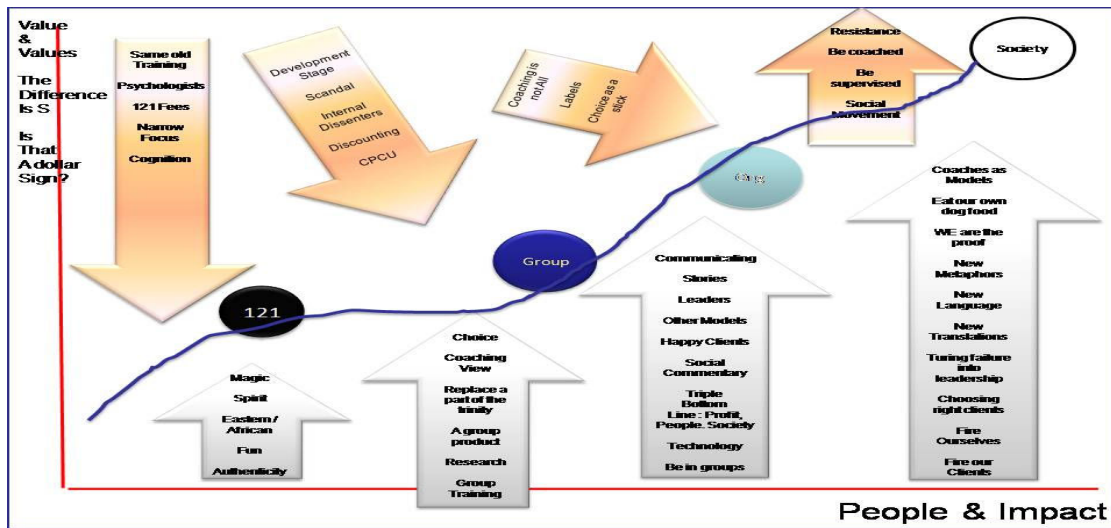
Value & Values

The Difference Is S

Is That A dollar Sign?

Same old Training

Psychologists

121 Fees

Narrow Focus

Cognition

Development Stage

Scandal

Internal Dissenters

Discounting

CPCU

Coaching is not All

Labels

Choice as a stick

Resistance

Be coached

Be supervised

Social Movement

Society

Org

Group

121

Magic

Spirit

Eastern / African

Fun

Authenticity

Choice

Coaching View

Replace a part of the trinity

A group product

Research

Group Training

Communicating

Stories

Leaders

Other Models

Happy Clients

Social Commentary

Triple Bottom Line : Profit, People, Society

Technology

Be in groups

Coaches as Models

Eat our own dog food

WE are the proof

New Metaphors

New Language

New Translations

Turing failure into leadership

Choosing right clients

Fire Ourselves

Fire our Clients

People & Impact